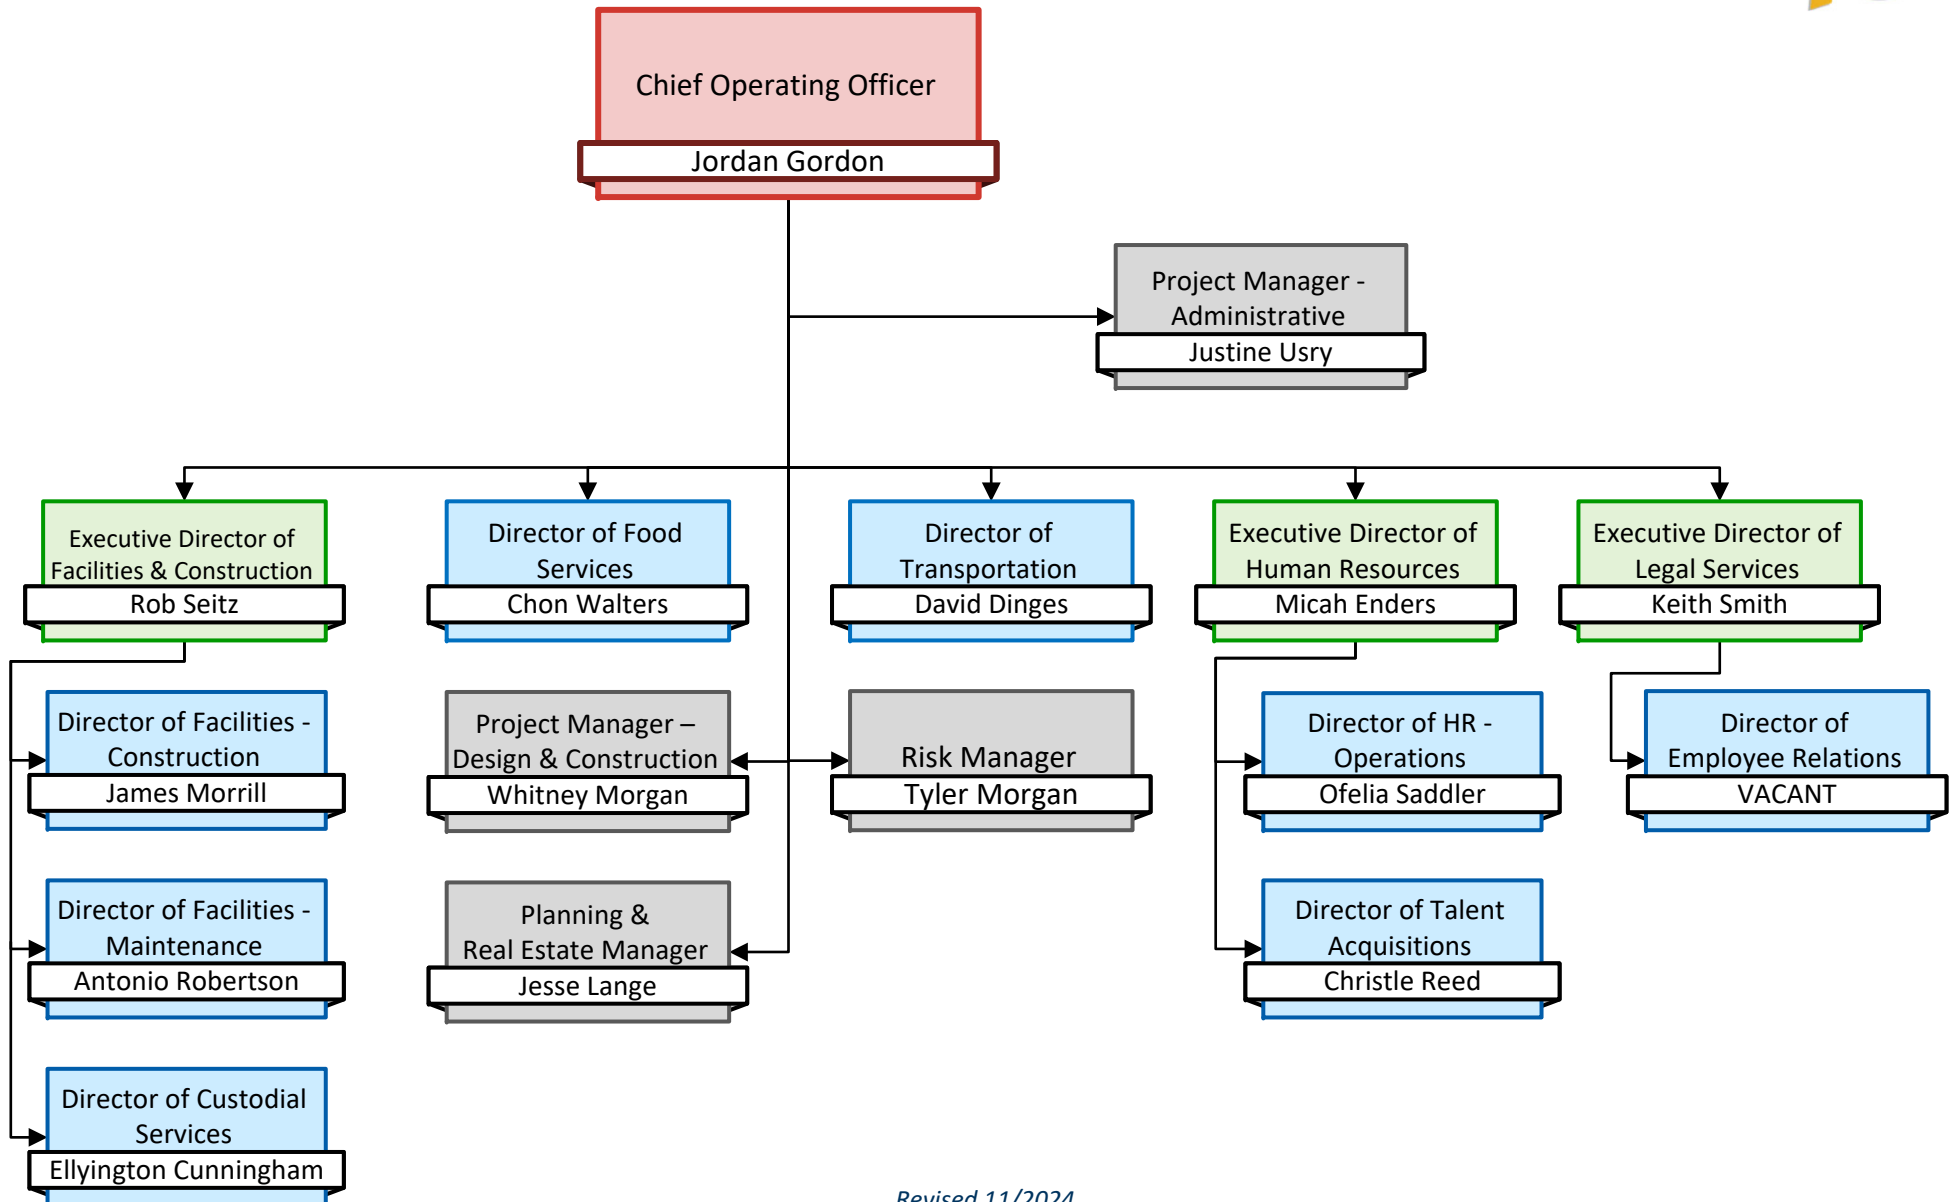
Chief Operating Officer
Jordan Gordon

Project Manager - Administrative
Justine Usry

Executive Director of Facilities & Construction
Rob Seitz

Director of Food Services
Chon Walters

Director of Transportation
David Dinges

Executive Director of Human Resources
Micah Enders

Executive Director of Legal Services
Keith Smith

Director of Facilities - Construction
James Morrill

Project Manager – Design & Construction
Whitney Morgan

Risk Manager
Tyler Morgan

Director of HR - Operations
Ofelia Saddler

Director of Employee Relations
VACANT

Director of Facilities - Maintenance
Antonio Robertson

Planning & Real Estate Manager
Jesse Lange

Director of Talent Acquisitions
Christle Reed

Director of Custodial Services
Ellyington Cunningham

Revised 11/2024